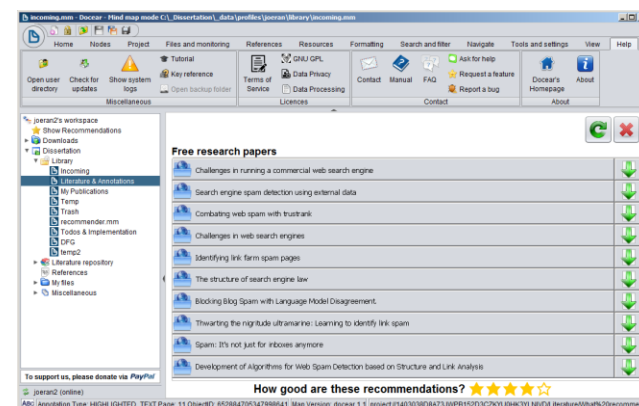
incoming.mm - Docear - Mind map mode C:\_Dissertation\_data\profiles\library\incoming.mm

Home Nodes Project Files and monitoring References Resources Formatting Search and filter Navigate Tools and settings View Help

Open user directory Check for updates Show system logs Tutorial Key reference Open backup folder Miscellaneous

Terms of Service GNU GPL Data Privacy Data Processing Licences

Contact Manual FAQ Ask for help Request a feature Report a bug Contact

Docear's Homepage About About

joeran2's workspace
Show Recommendations
Downloads
Dissertation
Library
Incoming
Literature & Annotations
My Publications
Temp
Trash
recommender.mm
Todos & Implementation
DFG
temp2
Literature repository
References
My files
Miscellaneous

To support us, please donate via PayPal

joeran2 (online)

Free research papers

Challenges in running a commercial web search engine
Search engine spam detection using external data
Combating web spam with trustrank
Challenges in web search engines
Identifying link farm spam pages
The structure of search engine law
Blocking Blog Spam with Language Model Disagreement.
Thwarting the nigritude ultramarine: Learning to identify link spam
Spam: It's not just for inboxes anymore
Development of Algorithms for Web Spam Detection based on Structure and Link Analysis

How good are these recommendations?

Attr: Annotation Type: HIGHLIGHTED_TEXT Page: 11 ObjectID: 652884705347898641 Map Version: docear 1.1 project://1403038D8A73 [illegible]